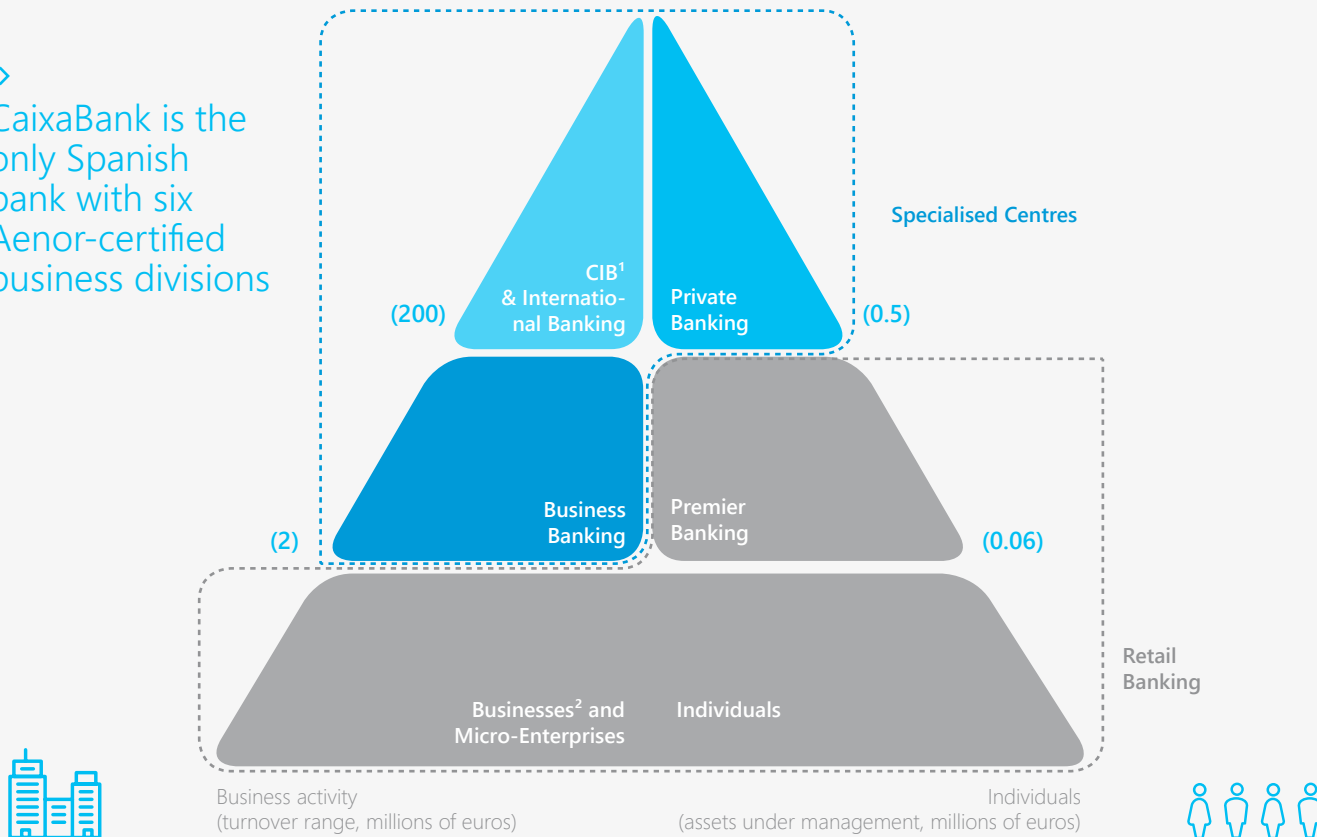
CaixaBank is the only Spanish bank with six Aenor-certified business divisions

CIB¹ & International Banking

Private Banking

Specialised Centres

(200)

(0.5)

Business Banking

Premier Banking

(2)

(0.06)

Businesses² and Micro-Enterprises

Individuals

Retail Banking

Business activity (turnover range, millions of euros)

Individuals (assets under management, millions of euros)